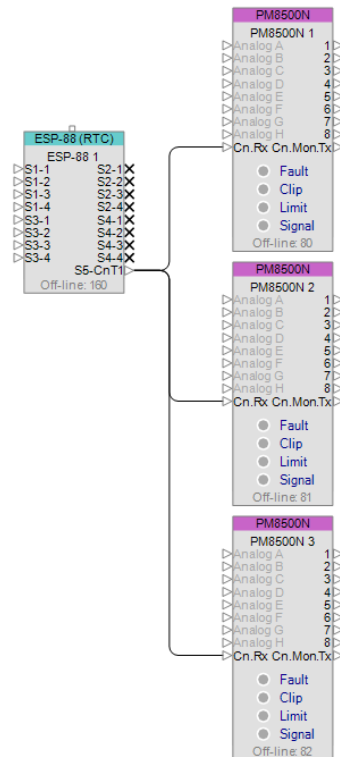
ESP-88 (RTC)
ESP-88 1
S1-1 S2-1
S1-2 S2-2
S1-3 S2-3
S1-4 S2-4
S3-1 S4-1
S3-2 S4-2
S3-3 S4-3
S3-4 S4-4
S5-CnT1
Off-line: 160

PM8500N
PM8500N 1
Analog A 1
Analog B 2
Analog C 3
Analog D 4
Analog E 5
Analog F 6
Analog G 7
Analog H 8
Cn.Rx Cn.Mon.Tx
Fault
Clip
Limit
Signal
Off-line: 80

PM8500N
PM8500N 2
Analog A 1
Analog B 2
Analog C 3
Analog D 4
Analog E 5
Analog F 6
Analog G 7
Analog H 8
Cn.Rx Cn.Mon.Tx
Fault
Clip
Limit
Signal
Off-line: 81

PM8500N
PM8500N 3
Analog A 1
Analog B 2
Analog C 3
Analog D 4
Analog E 5
Analog F 6
Analog G 7
Analog H 8
Cn.Rx Cn.Mon.Tx
Fault
Clip
Limit
Signal
Off-line: 82